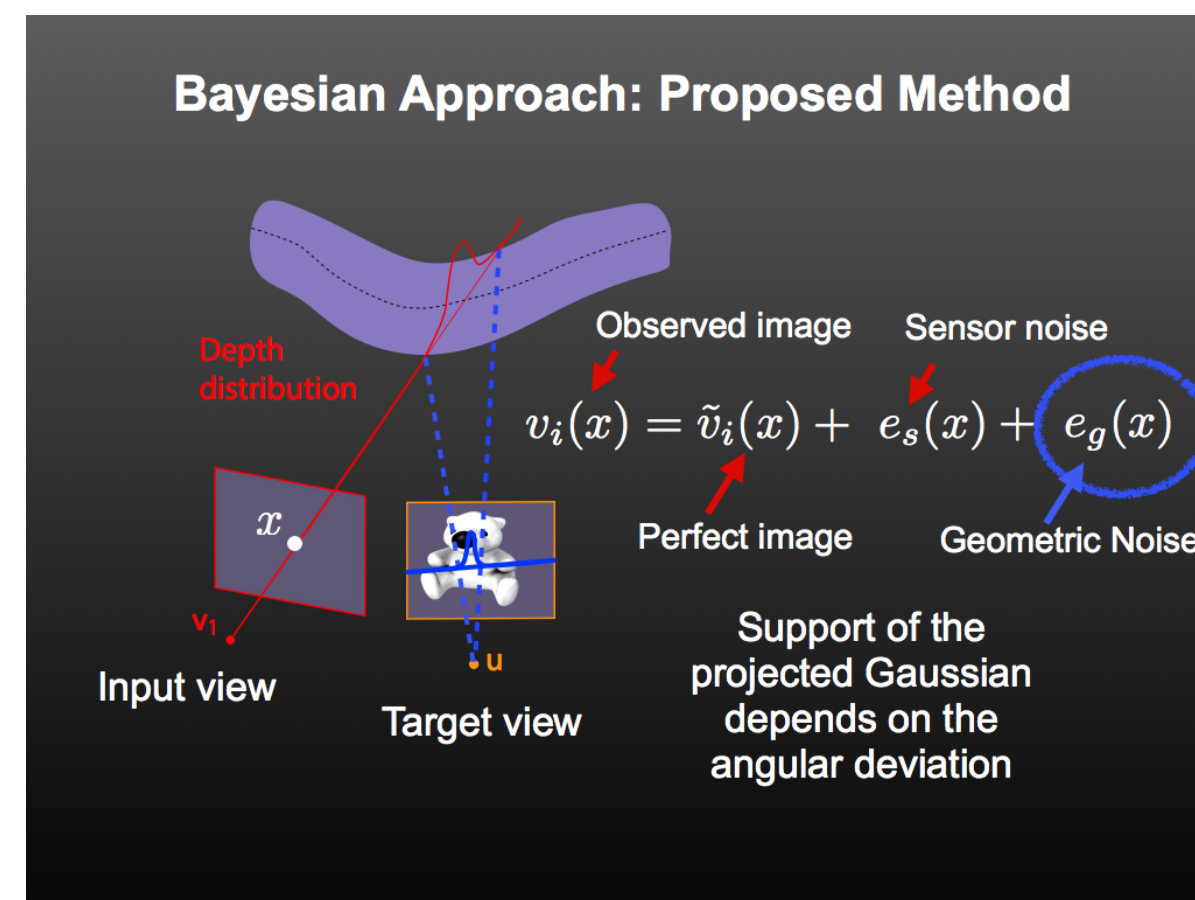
Bayesian Approach: Proposed Method

Depth distribution

Observed image

Sensor noise

$v_i(x) = \tilde{v}_i(x) + e_s(x) + e_g(x)$

Perfect image

Geometric Noise

$x$

$v_1$

u

Input view

Target view

Support of the projected Gaussian depends on the angular deviation